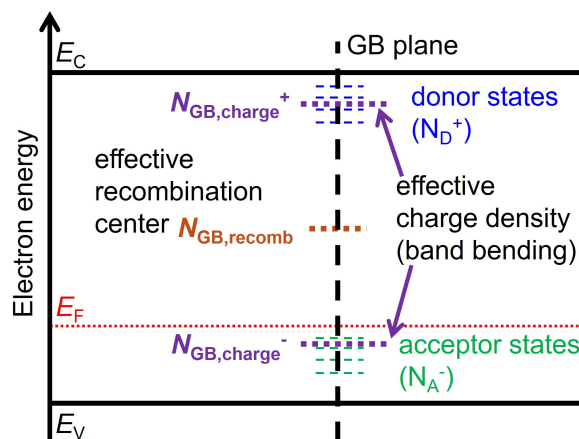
$E_C$

GB plane

$N_{GB,charge}^{+}$

donor states ($N_D^+$)

effective recombination center

$N_{GB,recomb}$

effective charge density (band bending)

Electron energy

$E_F$

$N_{GB,charge}^{-}$

acceptor states ($N_A^-$)

$E_V$